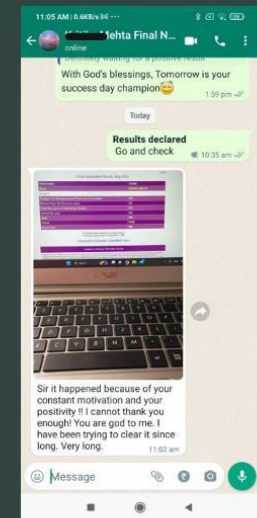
11:05 AM | 0.6KB/s

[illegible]ehta Final N...
online

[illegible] waiting for a positive result

With God's blessings, Tomorrow is your success day champion😊
1:59 pm

Today

Results declared
Go and check
10:35 am

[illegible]

Sir it happened because of your constant motivation and your positivity !! I cannot thank you enough! You are god to me. I have been trying to clear it since long. Very long.
11:02 am

Message